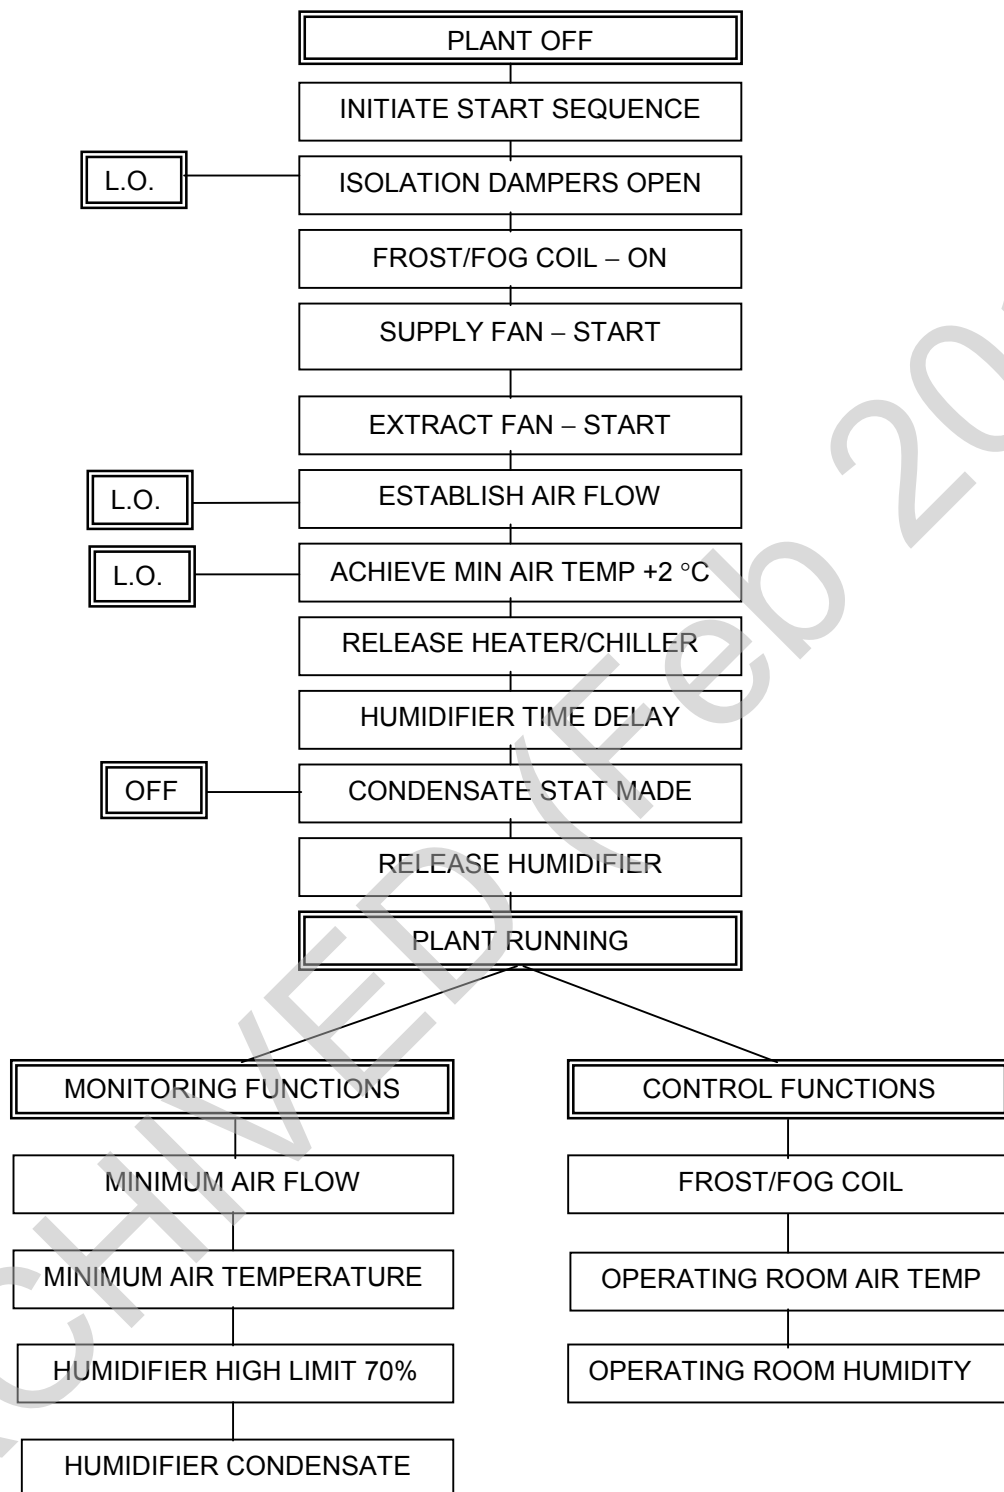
PLANT OFF

INITIATE START SEQUENCE

L.O.

ISOLATION DAMPERS OPEN

FROST/FOG COIL – ON

SUPPLY FAN – START

EXTRACT FAN – START

L.O.

ESTABLISH AIR FLOW

L.O.

ACHIEVE MIN AIR TEMP +2 °C

RELEASE HEATER/CHILLER

HUMIDIFIER TIME DELAY

OFF

CONDENSATE STAT MADE

RELEASE HUMIDIFIER

PLANT RUNNING

MONITORING FUNCTIONS

MINIMUM AIR FLOW

MINIMUM AIR TEMPERATURE

HUMIDIFIER HIGH LIMIT 70%

HUMIDIFIER CONDENSATE

CONTROL FUNCTIONS

FROST/FOG COIL

OPERATING ROOM AIR TEMP

OPERATING ROOM HUMIDITY

ARCHIVED (Feb 20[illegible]